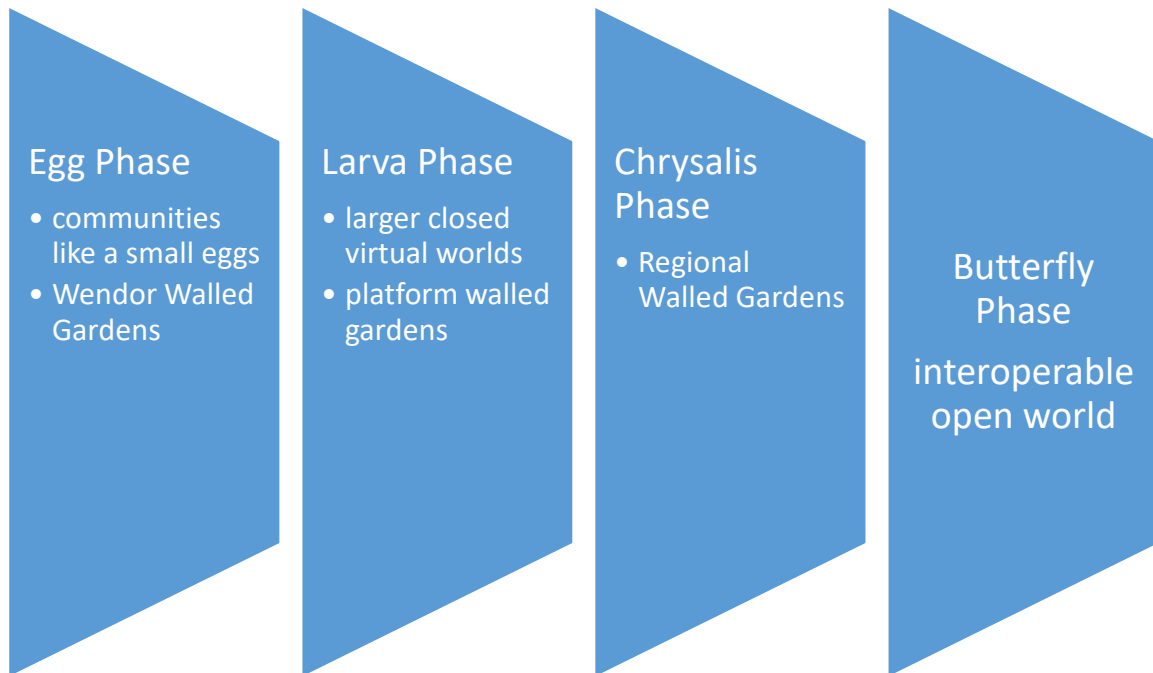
Egg Phase

- communities like a small eggs
- Wendor Walled Gardens

Larva Phase

- larger closed virtual worlds
- platform walled gardens

Chrysalis Phase

- Regional Walled Gardens

Butterfly Phase

interoperable open world